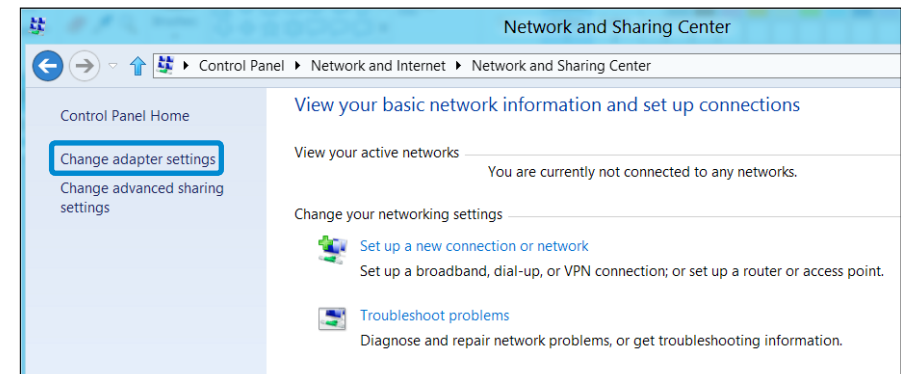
Network and Sharing Center

Control Panel ▸ Network and Internet ▸ Network and Sharing Center

Control Panel Home

Change adapter settings

Change advanced sharing settings

View your basic network information and set up connections

View your active networks

You are currently not connected to any networks.

Change your networking settings

Set up a new connection or network

Set up a broadband, dial-up, or VPN connection; or set up a router or access point.

Troubleshoot problems

Diagnose and repair network problems, or get troubleshooting information.